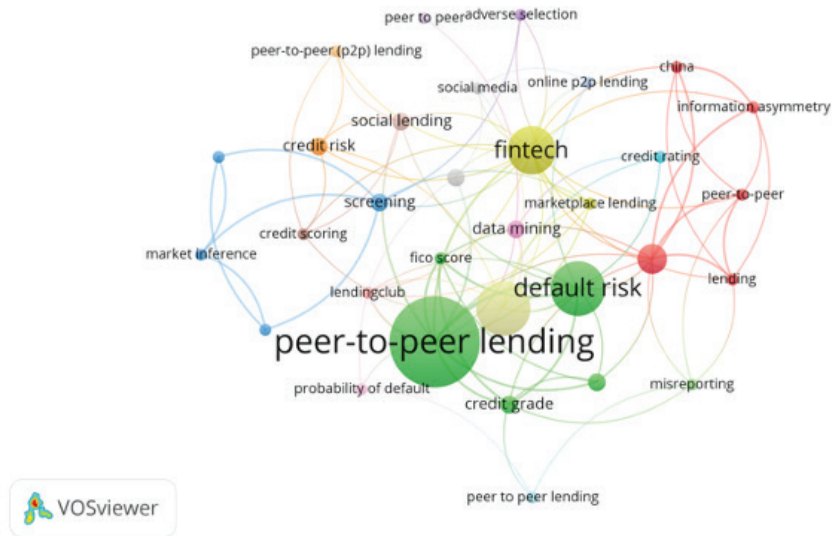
peer to peer
adverse selection
peer-to-peer (p2p) lending
china
social media
online p2p lending
information asymmetry
social lending
credit risk
fintech
credit rating
peer-to-peer
screening
marketplace lending
credit scoring
data mining
market inference
fico score
lending
default risk
lendingclub
peer-to-peer lending
probability of default
misreporting
credit grade
peer to peer lending
VOSviewer